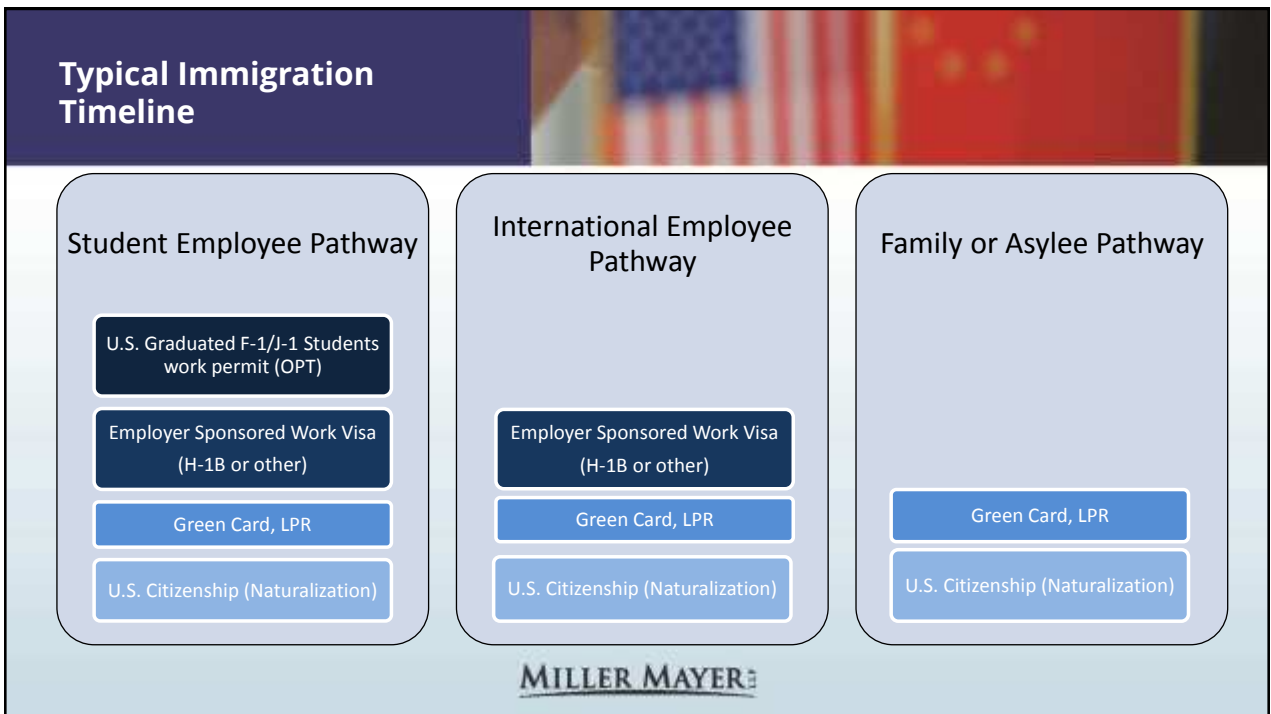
Typical Immigration Timeline

Student Employee Pathway

U.S. Graduated F-1/J-1 Students work permit (OPT)

Employer Sponsored Work Visa (H-1B or other)

Green Card, LPR

U.S. Citizenship (Naturalization)

International Employee Pathway

Employer Sponsored Work Visa (H-1B or other)

Green Card, LPR

U.S. Citizenship (Naturalization)

Family or Asylee Pathway

Green Card, LPR

U.S. Citizenship (Naturalization)

MILLER MAYER